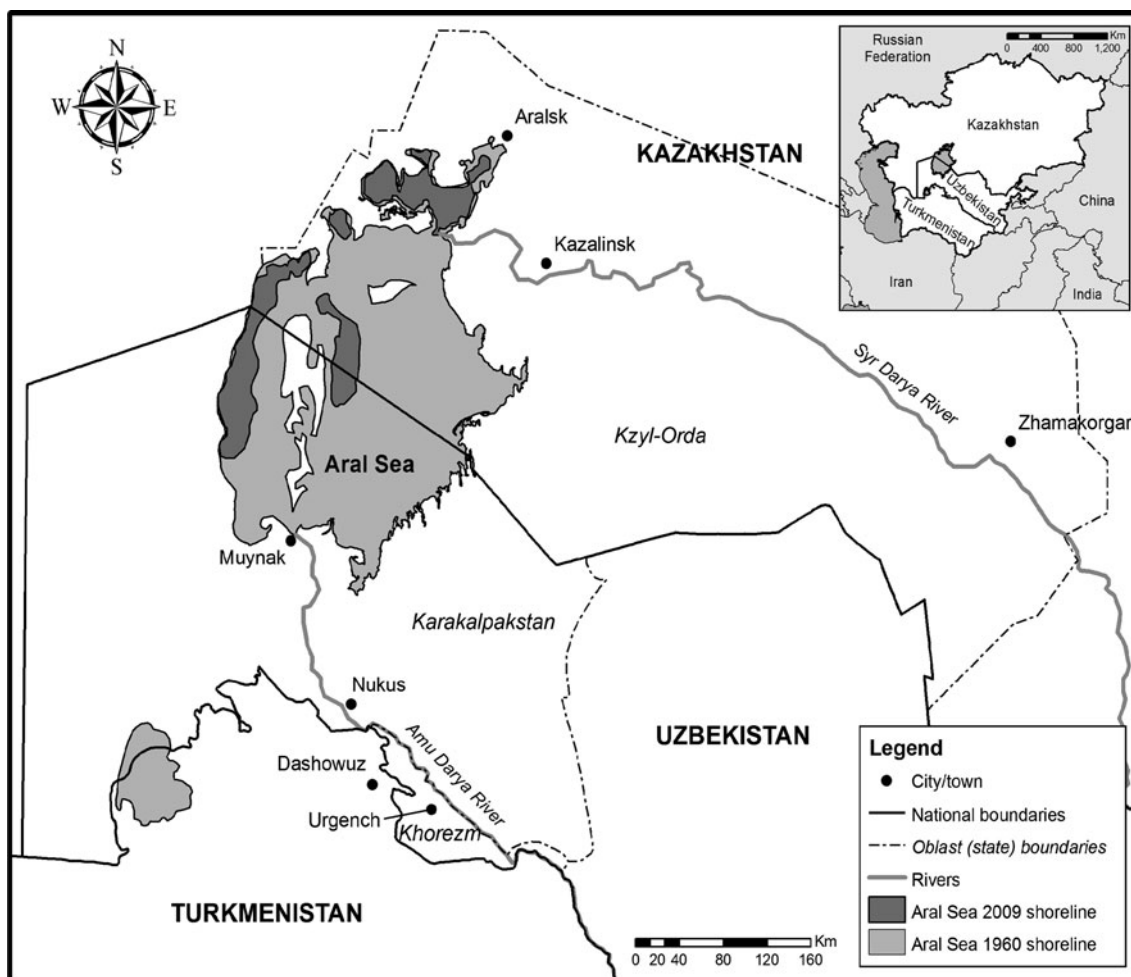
N
W
E
S

Aralsk
KAZAKHSTAN
Kazalinsk
Syr Darya River
Zhamakorgan
Kzyl-Orda
Aral Sea
Muynak
Karakalpakstan
Nukus
Amu Darya River
Dashowuz
Urgench
Khorezm
UZBEKISTAN
TURKMENISTAN

Russian Federation
Km
0 400 800 1,200
Kazakhstan
Uzbekistan
Turkmenistan
China
Iran
India

Legend
City/town
National boundaries
Oblast (state) boundaries
Rivers
Aral Sea 2009 shoreline
Aral Sea 1960 shoreline

Km
0 20 40 80 120 160